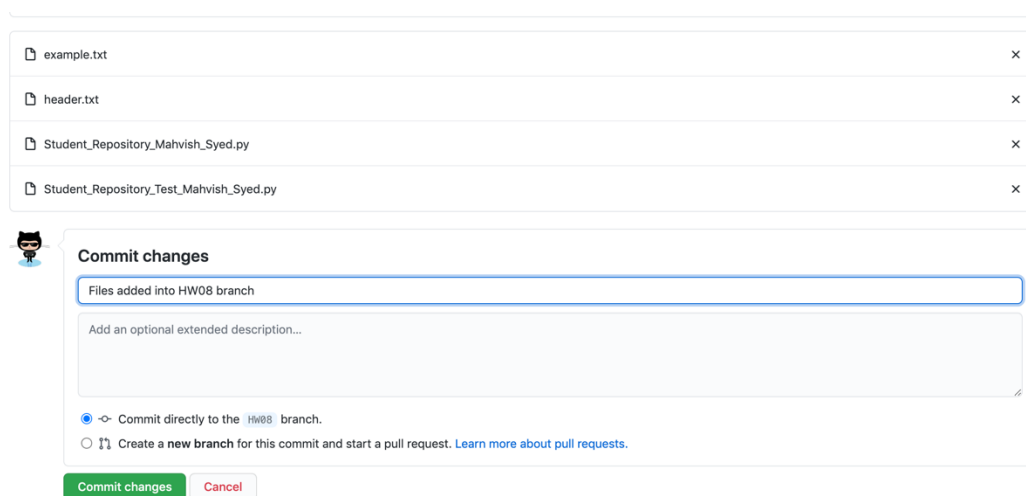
example.txt ×

header.txt ×

Student_Repository_Mahvish_Syed.py ×

Student_Repository_Test_Mahvish_Syed.py ×

Commit changes

Files added into HW08 branch

Add an optional extended description...

Commit directly to the HW08 branch.

Create a new branch for this commit and start a pull request. Learn more about pull requests.

Commit changes Cancel